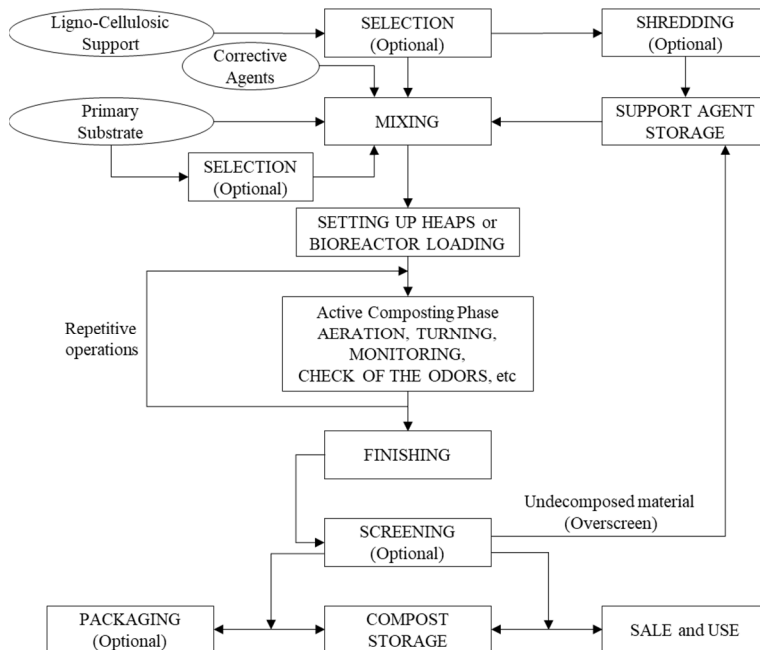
Ligno-Cellulosic Support

SELECTION (Optional)

SHREDDING (Optional)

Corrective Agents

Primary Substrate

MIXING

SUPPORT AGENT STORAGE

SELECTION (Optional)

SETTING UP HEAPS or BIOREACTOR LOADING

Repetitive operations

Active Composting Phase AERATION, TURNING, MONITORING, CHECK OF THE ODORS, etc

FINISHING

Undecomposed material (Overscreen)

SCREENING (Optional)

PACKAGING (Optional)

COMPOST STORAGE

SALE and USE